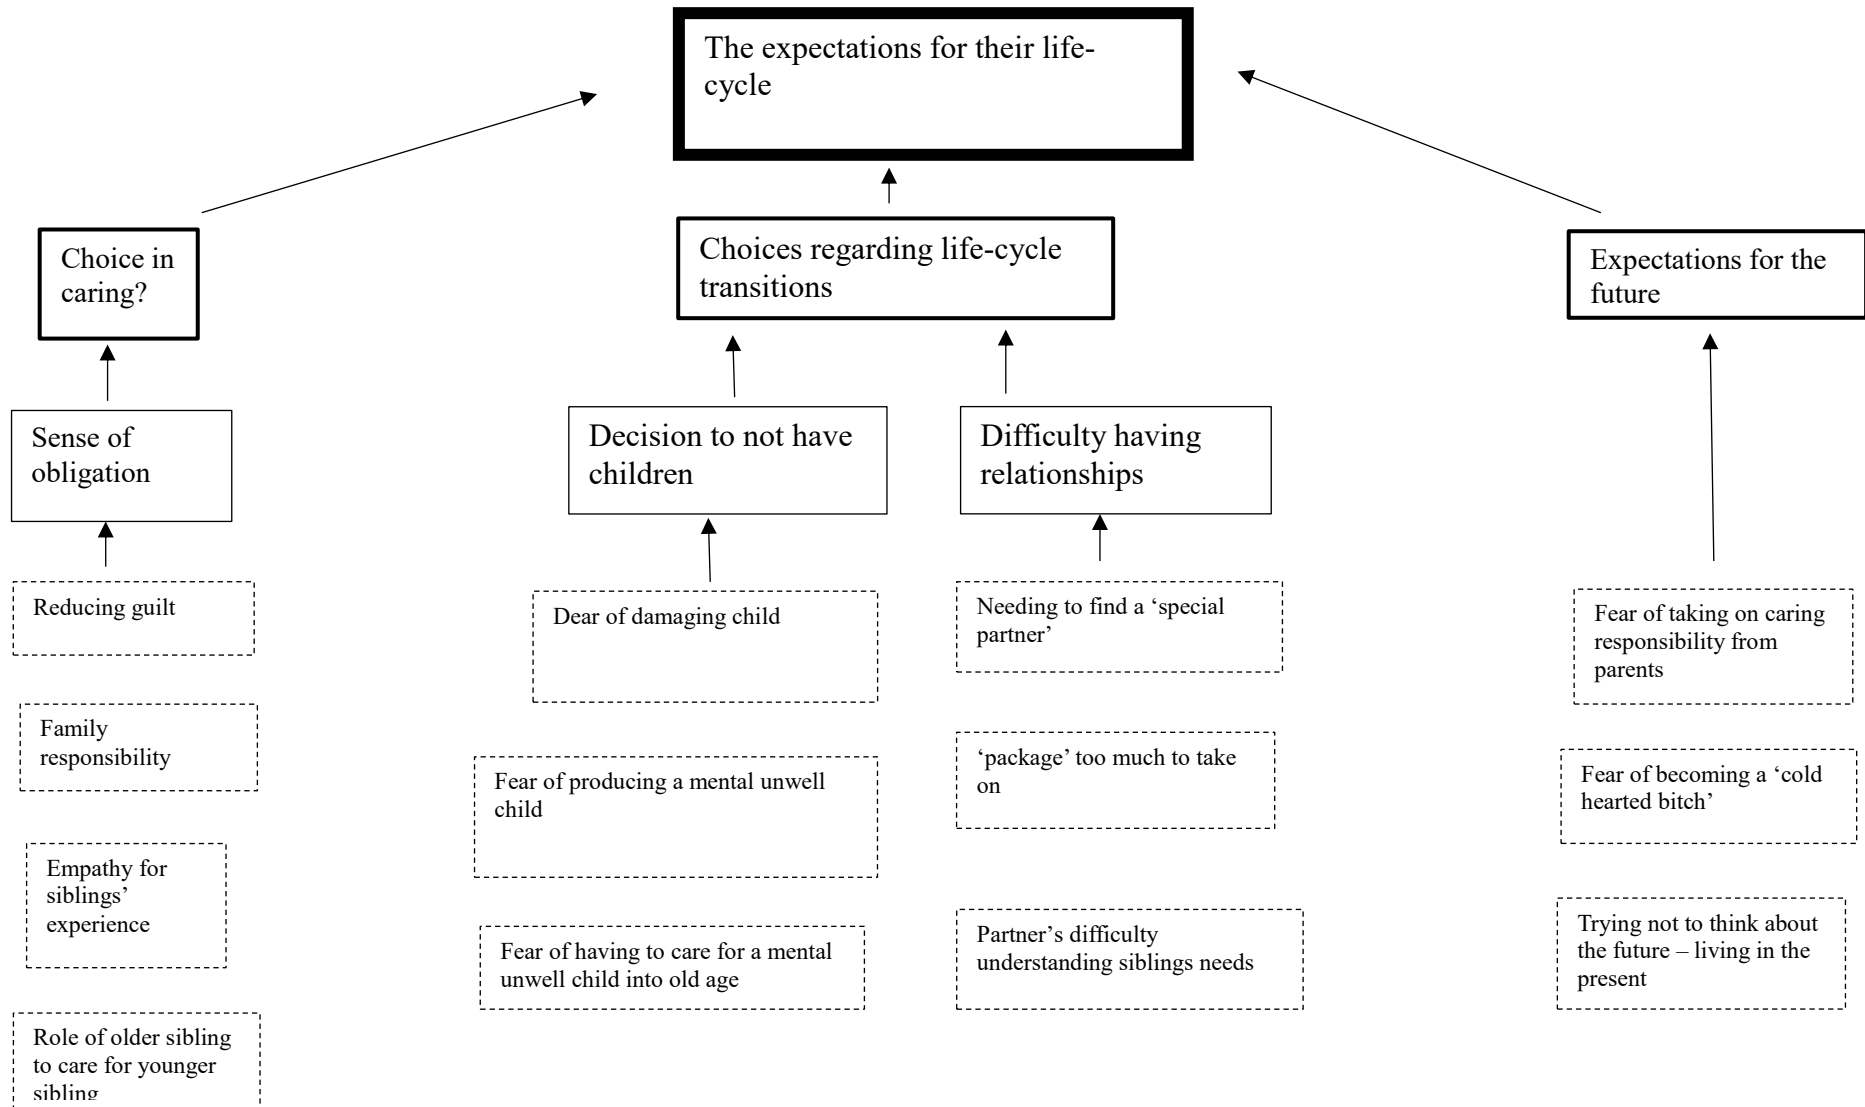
The expectations for their life-cycle

Choice in caring?

Choices regarding life-cycle transitions

Expectations for the future

Sense of obligation

Decision to not have children

Difficulty having relationships

Reducing guilt

Family responsibility

Empathy for siblings' experience

Role of older sibling to care for younger sibling

Dear of damaging child

Fear of producing a mental unwell child

Fear of having to care for a mental unwell child into old age

Needing to find a 'special partner'

'package' too much to take on

Partner's difficulty understanding siblings needs

Fear of taking on caring responsibility from parents

Fear of becoming a 'cold hearted bitch'

Trying not to think about the future – living in the present